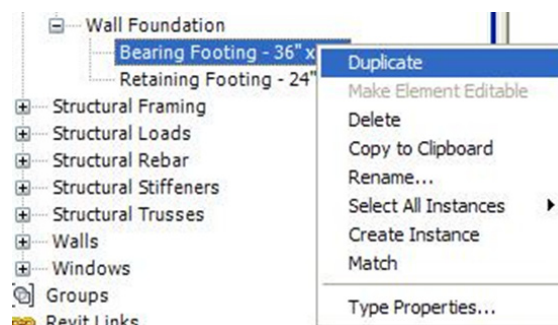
Wall Foundation
Bearing Footing - 36" x
Retaining Footing - 24"
Structural Framing
Structural Loads
Structural Rebar
Structural Stiffeners
Structural Trusses
Walls
Windows
Groups
Revit Links

Duplicate
Make Element Editable
Delete
Copy to Clipboard
Rename...
Select All Instances
Create Instance
Match
Type Properties...